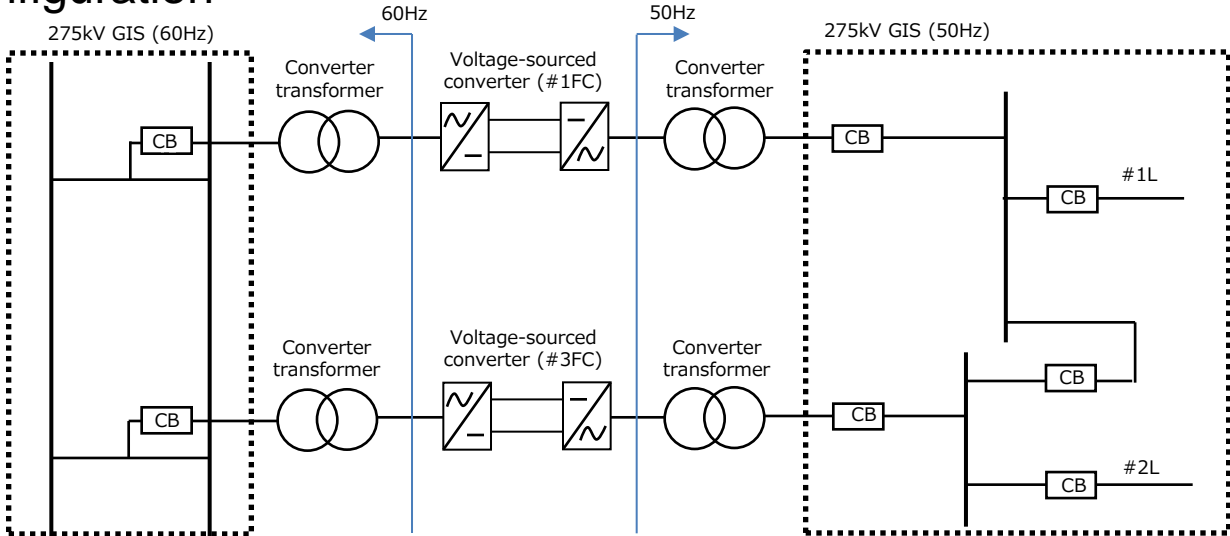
iguration

275kV GIS (60Hz)

60Hz

50Hz

275kV GIS (50Hz)

Converter transformer

Voltage-sourced converter (#1FC)

Converter transformer

CB

CB

#1L

CB

Converter transformer

Voltage-sourced converter (#3FC)

Converter transformer

CB

CB

CB

#2L

CB

CB